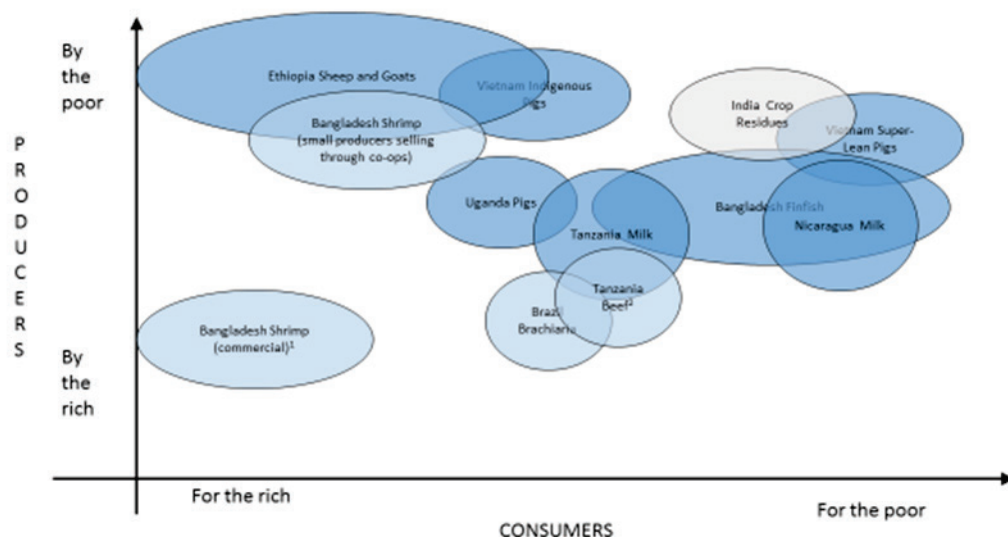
By the poor

P R O D U C E R S

By the rich

Ethiopia Sheep and Goats

Vietnam Indigenous Pigs

Bangladesh Shrimp (small producers selling through co-ops)

India Crop Residues

Vietnam Super-Lean Pigs

Uganda Pigs

Tanzania Milk

Bangladesh Finfish

Nicaragua Milk

Tanzania Beef$^{1}$

Brazil Brachiaria

Bangladesh Shrimp (commercial)$^{1}$

For the rich

For the poor

CONSUMERS